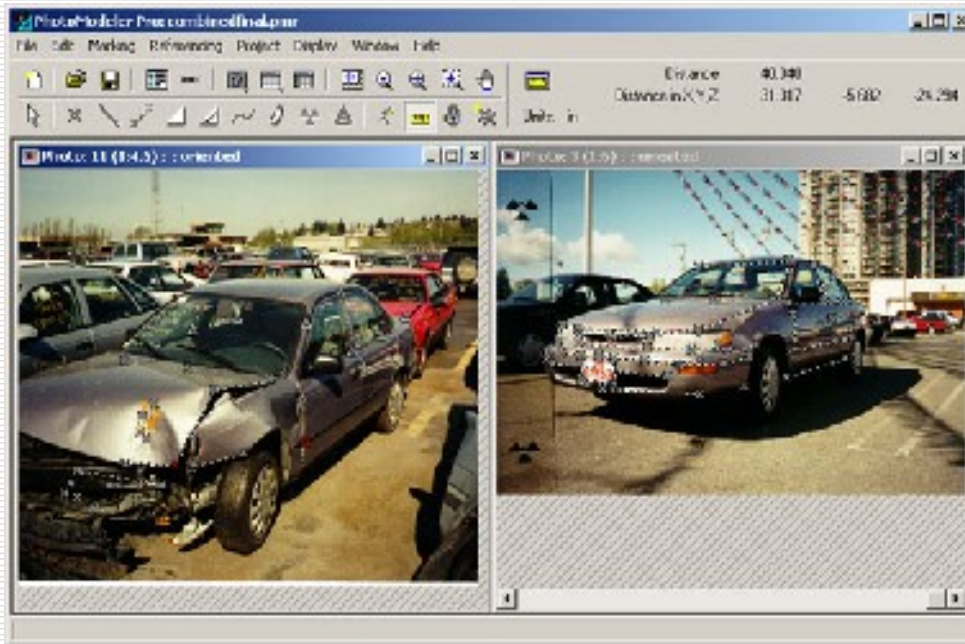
PhotoModeler Pro combinedfinal.pmr

File Edit Marking Referencing Project Display Window Help

Distance 40.340
Distance in X Y Z 31.387 -5.682 -24.294

Units: in

Photo: 18 (8:4.5) : oriented

Photo: 3 (1:5) : oriented